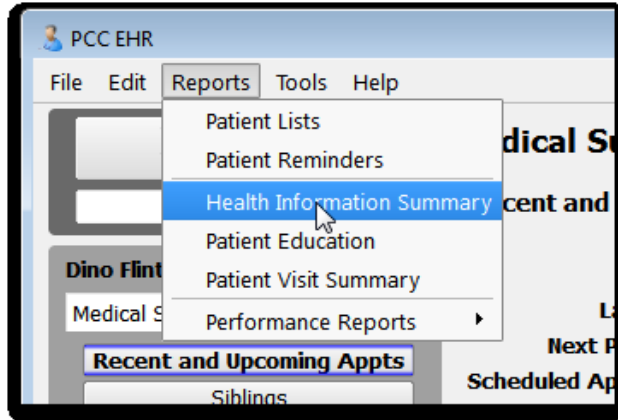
PCC EHR

File Edit Reports Tools Help

Patient Lists
Patient Reminders
Health Information Summary
Patient Education
Patient Visit Summary
Performance Reports

dical Su
cent and

Dino Flint
Medical S

Recent and Upcoming Appts
Siblings

La
Next P
Scheduled Ap